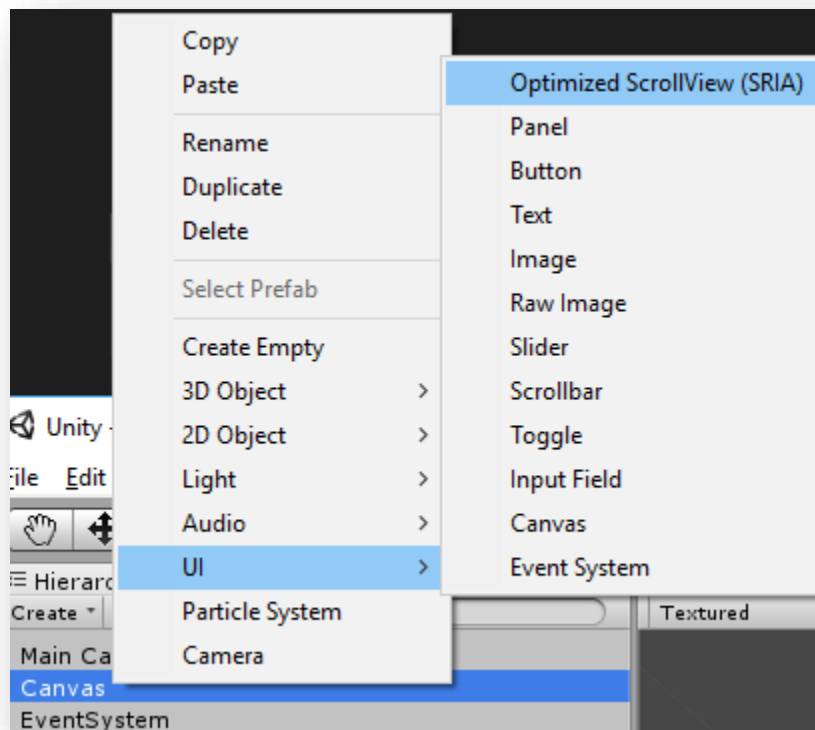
Copy
Paste

Rename
Duplicate
Delete

Select Prefab

Create Empty
3D Object >
2D Object >
Light >
Audio >
UI >
Particle System
Camera

Optimized ScrollView (SRIA)
Panel
Button
Text
Image
Raw Image
Slider
Scrollbar
Toggle
Input Field
Canvas
Event System

Unity -
File Edit
Hierarc
Create
Main Ca
Canvas
EventSystem
Textured